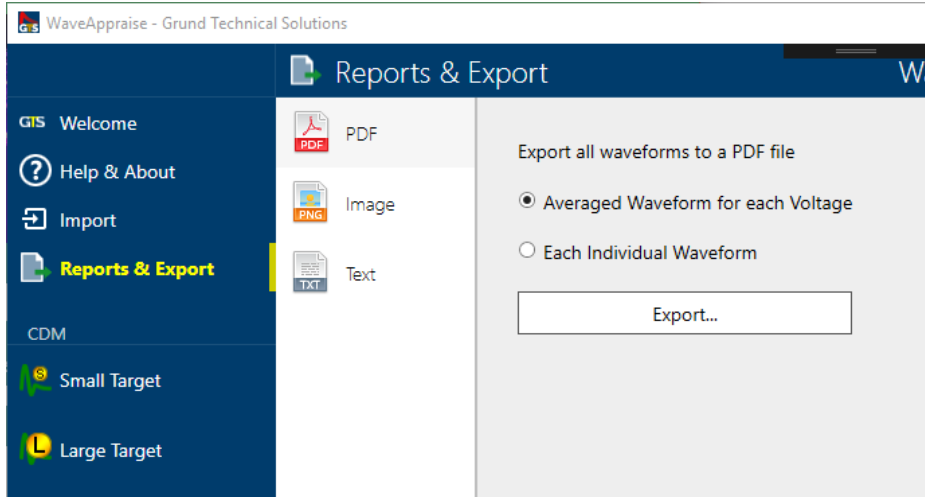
GTS WaveAppraise - Grund Technical Solutions

Reports & Export

W

GTS Welcome

Help & About

Import

Reports & Export

CDM

S Small Target

L Large Target

PDF PDF

PNG Image

TXT Text

Export all waveforms to a PDF file

Averaged Waveform for each Voltage

Each Individual Waveform

Export...